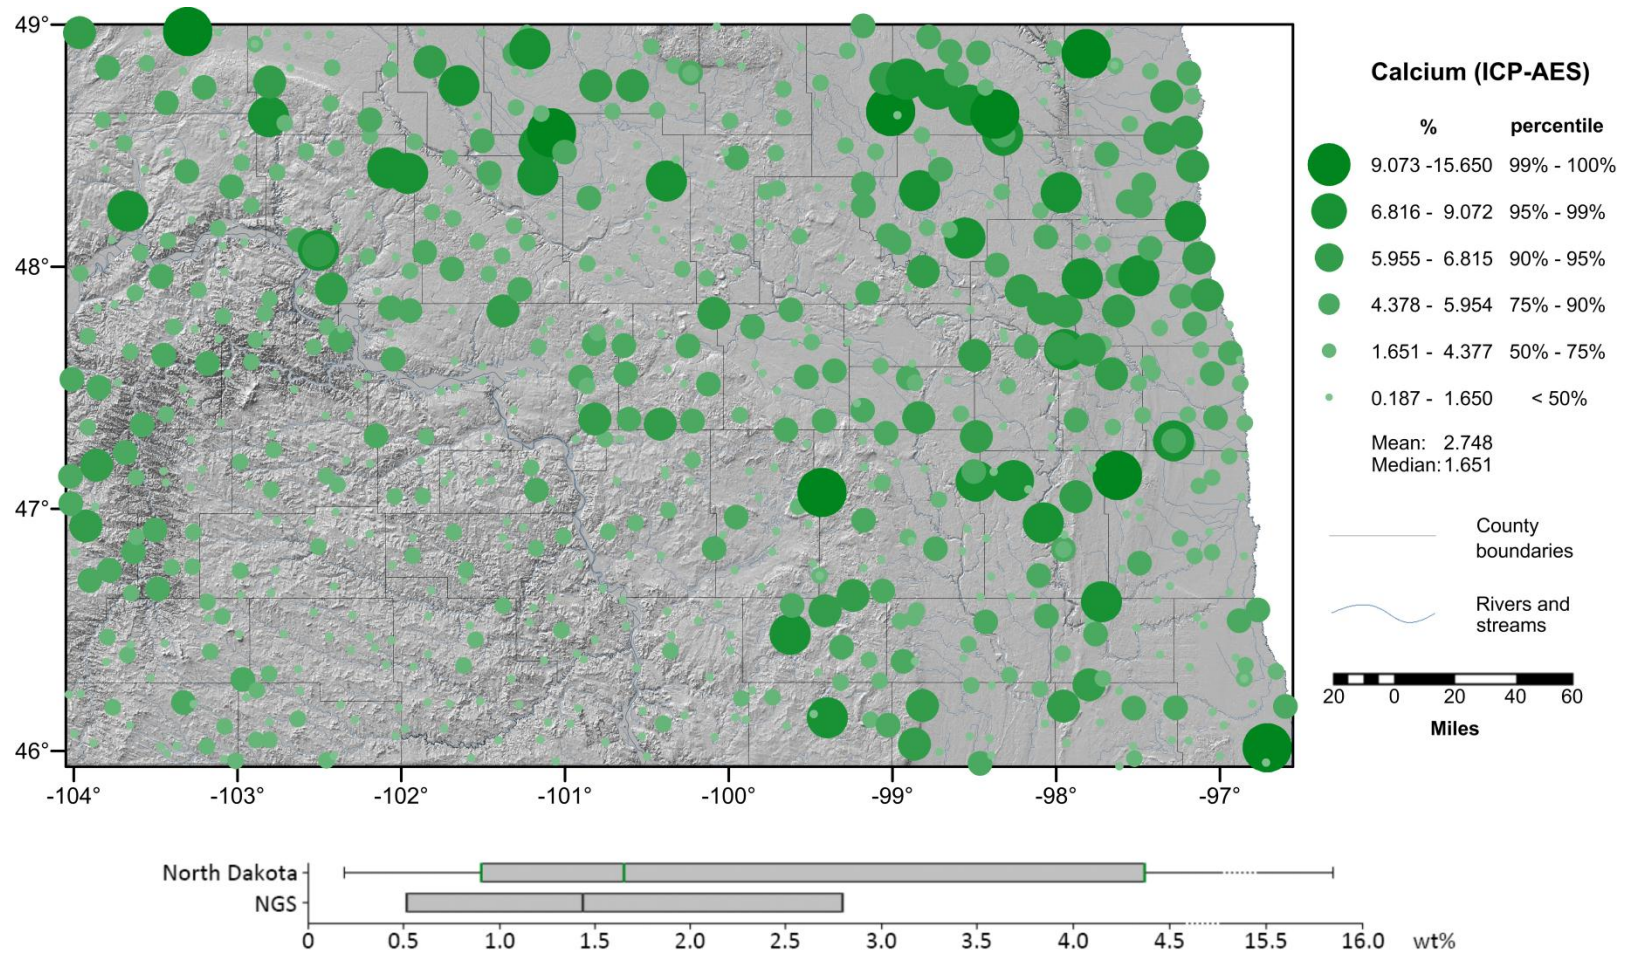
49°

48°

47°

46°

-104° -103° -102° -101° -100° -99° -98° -97°

Calcium (ICP-AES)

| % | percentile |
|---|---|
| 9.073 -15.650 | 99% - 100% |
| 6.816 - 9.072 | 95% - 99% |
| 5.955 - 6.815 | 90% - 95% |
| 4.378 - 5.954 | 75% - 90% |
| 1.651 - 4.377 | 50% - 75% |
| 0.187 - 1.650 | < 50% |

Mean: 2.748
Median: 1.651

County boundaries

Rivers and streams

20 0 20 40 60
Miles

North Dakota

NGS

0 0.5 1.0 1.5 2.0 2.5 3.0 3.5 4.0 4.5 15.5 16.0 wt%